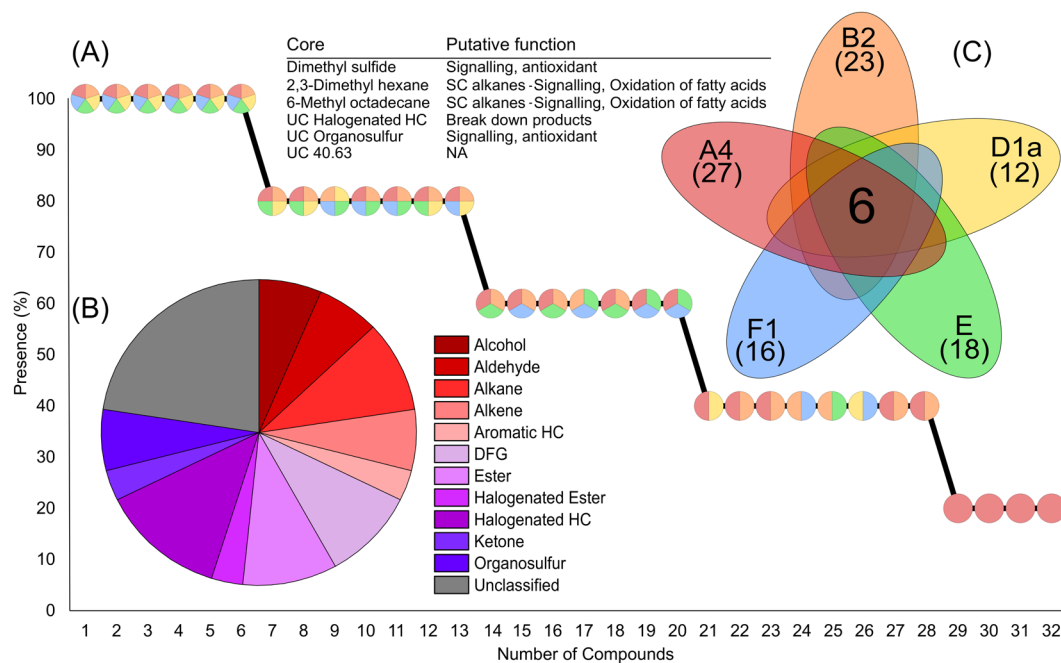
(A)

| Core | Putative function |
|---|---|
| Dimethyl sulfide | Signalling, antioxidant |
| 2,3-Dimethyl hexane | SC alkanes -Signalling, Oxidation of fatty acids |
| 6-Methyl octadecane | SC alkanes -Signalling, Oxidation of fatty acids |
| UC Halogenated HC | Break down products |
| UC Organosulfur | Signalling, antioxidant |
| UC 40.63 | NA |

(B)

Alcohol
Aldehyde
Alkane
Alkene
Aromatic HC
DFG
Ester
Halogenated Ester
Halogenated HC
Ketone
Organosulfur
Unclassified

(C)

B2 (23)
A4 (27)
D1a (12)
6
F1 (16)
E (18)

Presence (%)
100
90
80
70
60
50
40
30
20
10
0

1 2 3 4 5 6 7 8 9 10 11 12 13 14 15 16 17 18 19 20 21 22 23 24 25 26 27 28 29 30 31 32
Number of Compounds